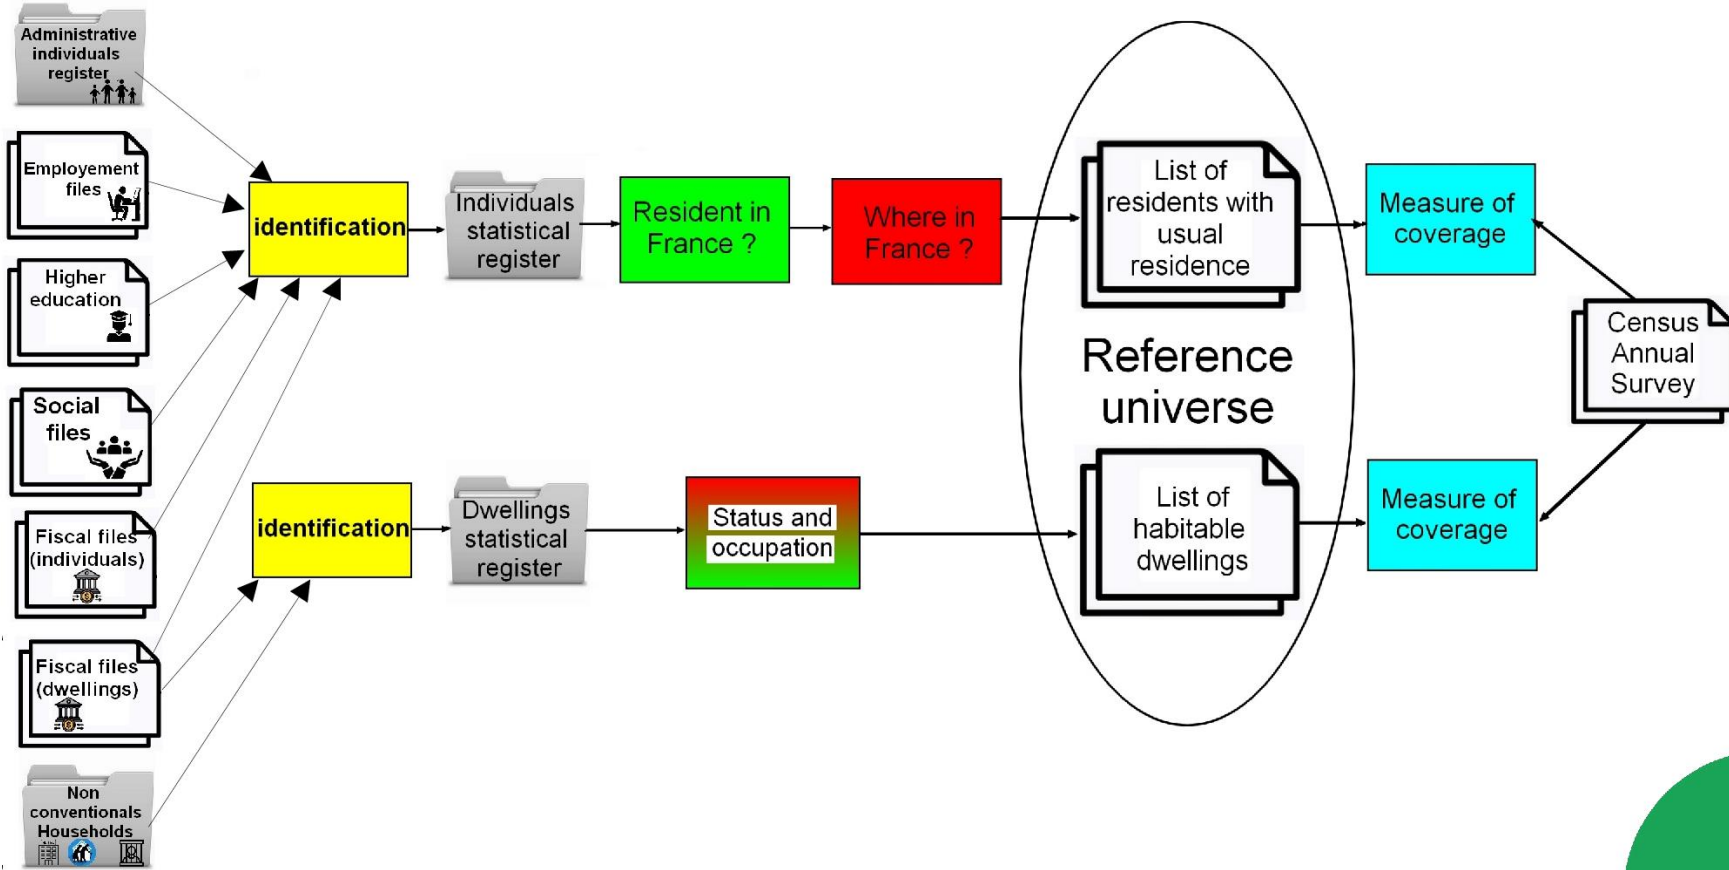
Administrative individuals register

Employement files

Higher education

Social files

Fiscal files (individuals)

Fiscal files (dwellings)

Non conventionals Households

identification

Individuals statistical register

Resident in France ?

Where in France ?

List of residents with usual residence

Measure of coverage

identification

Dwellings statistical register

Status and occupation

List of habitable dwellings

Measure of coverage

Reference universe

Census Annual Survey